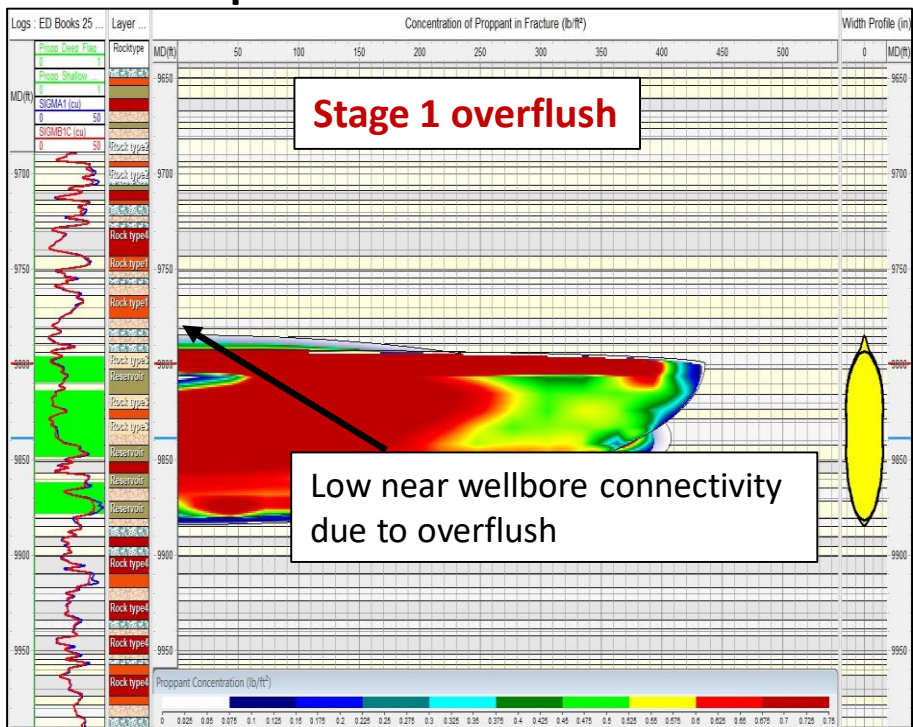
Logs : ED Books 25 ... | Layer ... | Concentration of Proppant in Fracture (lb/ft²) | Width Profile (in)

Propp Deep Flag
0 1
Propp Shallow
0 1
MD(ft)
SIGMA1 (cu)
0 50
SIGMB1C (cu)
0 50

Rocktype

MD(ft) 50 100 150 200 250 300 350 400 450 500

0 MD(ft)

9650 9650 9650

Stage 1 overflush

9700 9700 9700

Rock type2
Rock type2
Rock type4
Rock type1
Rock type1

9750 9750 9750

9800 9800 9800

Rock type3
Reservoir
Rock type3
Rock type3
Reservoir
Reservoir
Reservoir

9850 9850 9850

Low near wellbore connectivity due to overflush

9900 9900 9900

Rock type4
Rock type4
Rock type4

9950 9950 9950

Rock type4

Proppant Concentration (lb/ft²)
0 0.025 0.05 0.075 0.1 0.125 0.15 0.175 0.2 0.225 0.25 0.275 0.3 0.325 0.35 0.375 0.4 0.425 0.45 0.475 0.5 0.525 0.55 0.575 0.6 0.625 0.65 0.675 0.7 0.725 0.75